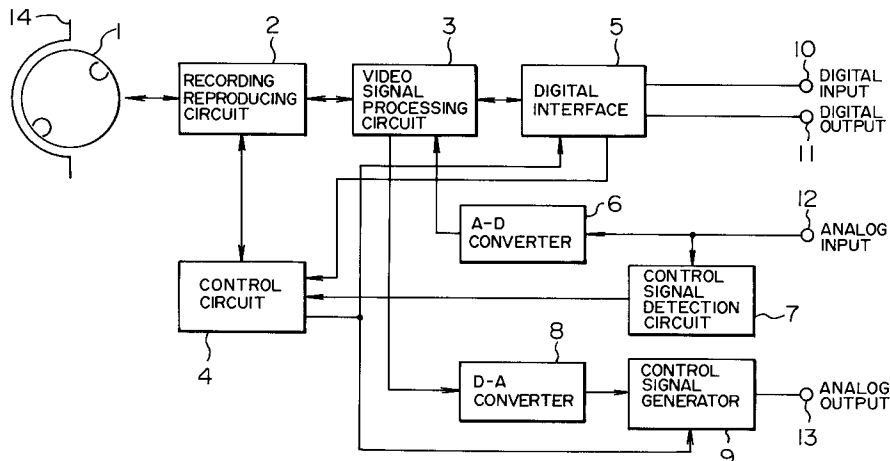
14
1
2
RECORDING REPRODUCING CIRCUIT
3
VIDEO SIGNAL PROCESSING CIRCUIT
5
DIGITAL INTERFACE
10
DIGITAL INPUT
DIGITAL OUTPUT
11
12
6
A-D CONVERTER
ANALOG INPUT
CONTROL CIRCUIT
CONTROL SIGNAL DETECTION CIRCUIT
7
4
8
D-A CONVERTER
CONTROL SIGNAL GENERATOR
ANALOG OUTPUT
13
9